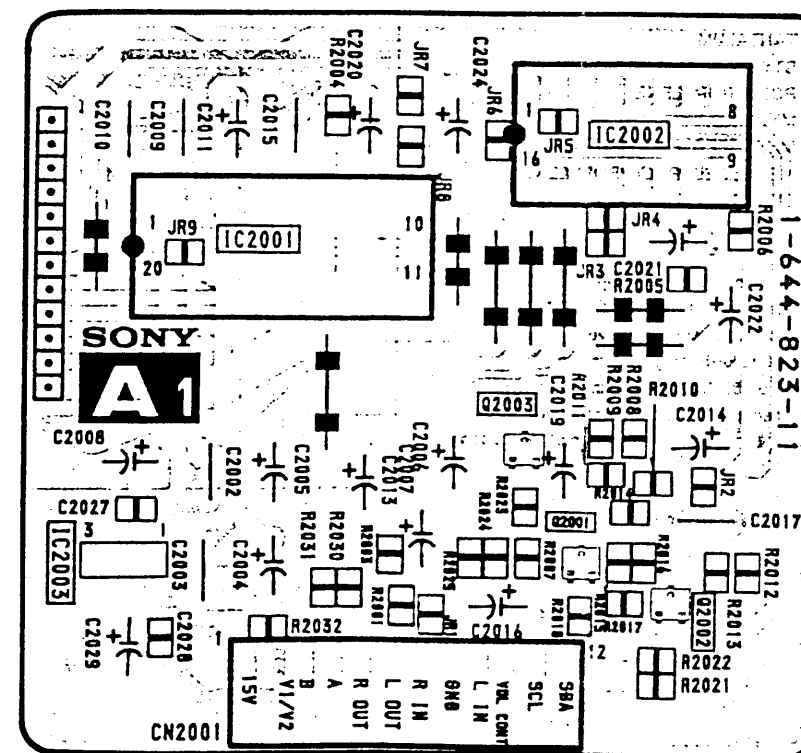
C2020
R2004
JR7
C2024
JR6
1
8
JR5
IC2002
16
9
C2010
C2009
C2011
C2015
JR8
1
JR9
IC2001
10
20
11
JR4
R2006
1-644-823-11
JR3
C2021
R2005
C2022
SONY
A1
R2011
R2009
R2008
R2010
Q2003
C2019
C2014
C2008
C2002
C2005
C2006
C2007
C2013
JR2
C2027
R2023
R2024
R2014
3
1
IC2003
C2003
C2004
R2031
R2030
R2003
Q2001
C2017
R2001
R2025
R2007
R2016
R2012
R2018
R2015
Q2002
R2013
C2029
C2028
1
R2032
C2016
R2017
12
R2022
R2021
15V
V1/V2
B
A
R OUT
L OUT
R IN
GND
L IN
VOL CONT
SCL
SDA
CN2001